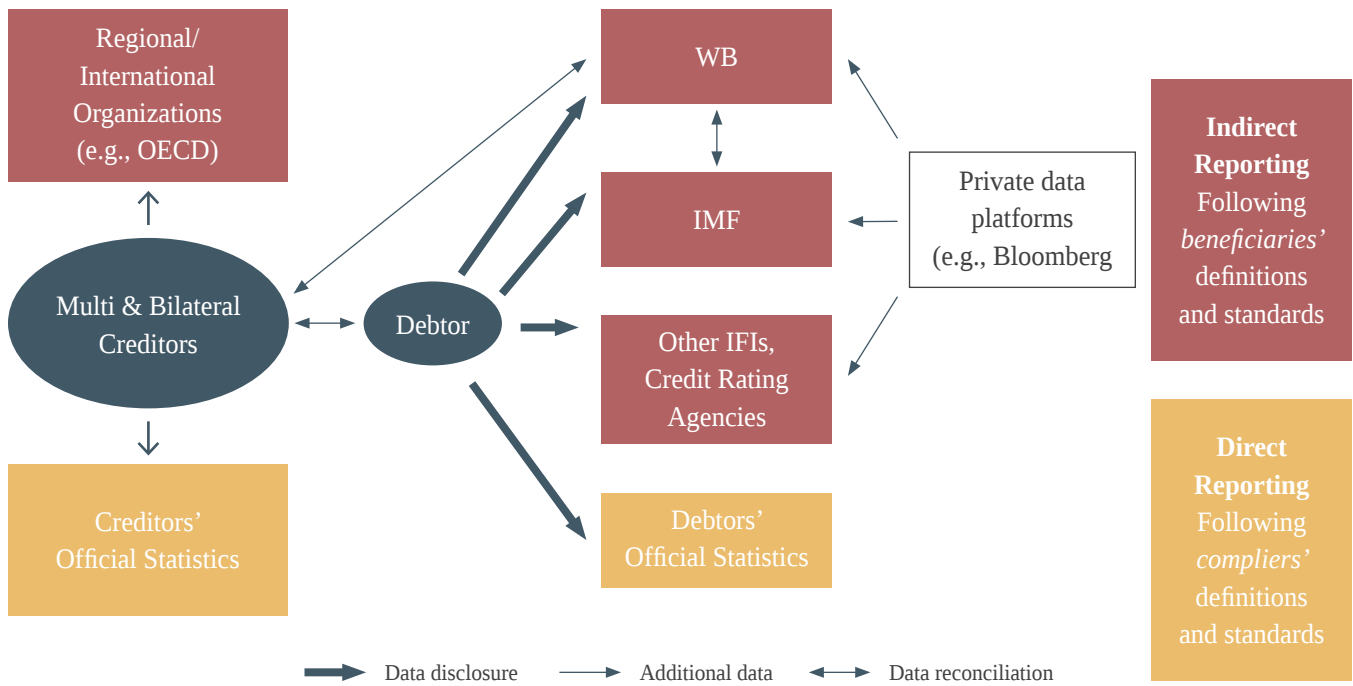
Regional/ International Organizations (e.g., OECD)

WB

IMF

Private data platforms (e.g., Bloomberg

**Indirect Reporting** Following *beneficiaries'* definitions and standards

Multi & Bilateral Creditors

Debtor

Other IFIs, Credit Rating Agencies

Creditors' Official Statistics

Debtors' Official Statistics

**Direct Reporting** Following *compliers'* definitions and standards

Data disclosure

Additional data

Data reconciliation